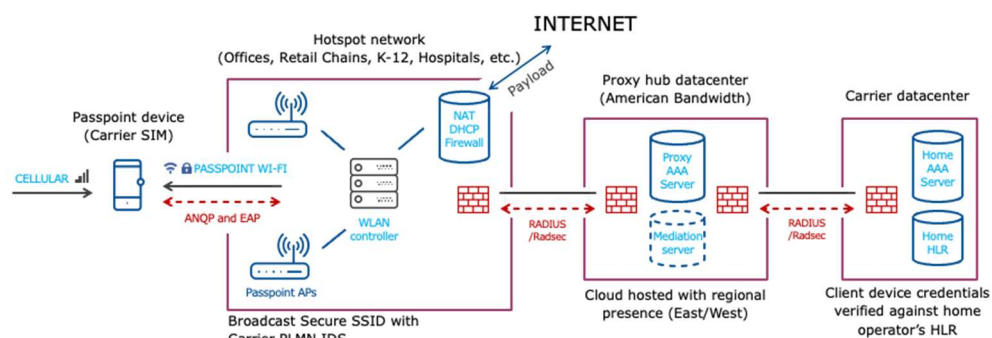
INTERNET

Hotspot network
(Offices, Retail Chains, K-12, Hospitals, etc.)

Payload

Passpoint device
(Carrier SIM)

CELLULAR

PASSPOINT WI-FI

ANQP and EAP

NAT
DHCP
Firewall

WLAN
controller

Passpoint APs

Broadcast Secure SSID with
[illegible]

RADIUS
/Radsec

Proxy hub datacenter
(American Bandwidth)

Proxy
AAA
Server

Mediation
server

Cloud hosted with regional
presence (East/West)

RADIUS
/Radsec

Carrier datacenter

Home
AAA
Server

Home
HLR

Client device credentials
verified against home
operator's HLR